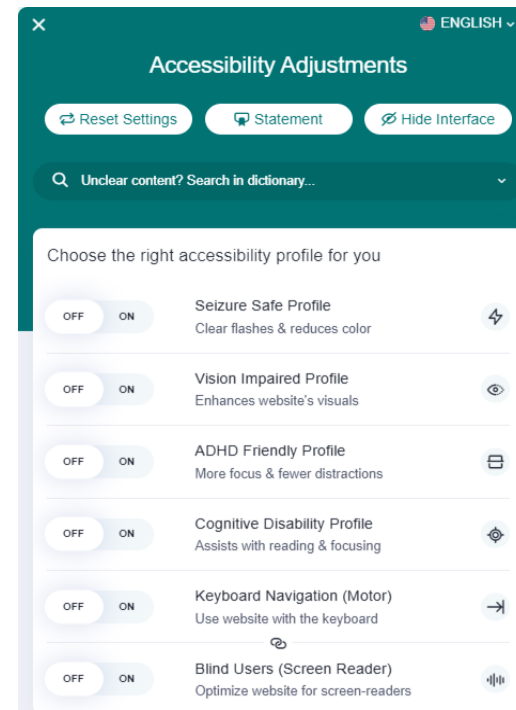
ENGLISH

Accessibility Adjustments

Reset Settings
Statement
Hide Interface

Unclear content? Search in dictionary...

Choose the right accessibility profile for you

OFF ON
Seizure Safe Profile
Clear flashes & reduces color

OFF ON
Vision Impaired Profile
Enhances website's visuals

OFF ON
ADHD Friendly Profile
More focus & fewer distractions

OFF ON
Cognitive Disability Profile
Assists with reading & focusing

OFF ON
Keyboard Navigation (Motor)
Use website with the keyboard

OFF ON
Blind Users (Screen Reader)
Optimize website for screen-readers